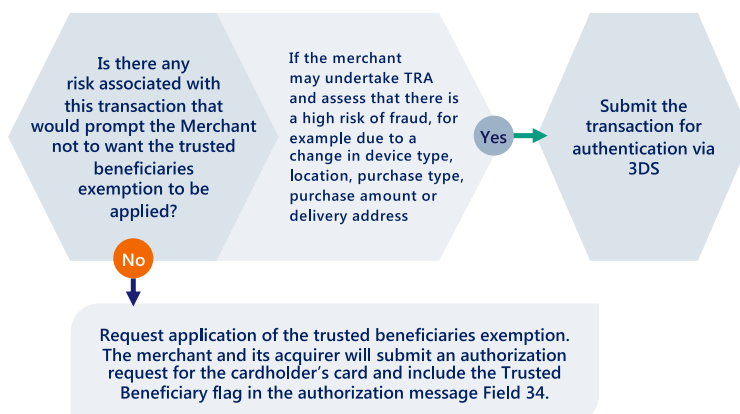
Is there any risk associated with this transaction that would prompt the Merchant not to want the trusted beneficiaries exemption to be applied?

If the merchant may undertake TRA and assess that there is a high risk of fraud, for example due to a change in device type, location, purchase type, purchase amount or delivery address

Yes

Submit the transaction for authentication via 3DS

No

Request application of the trusted beneficiaries exemption. The merchant and its acquirer will submit an authorization request for the cardholder's card and include the Trusted Beneficiary flag in the authorization message Field 34.